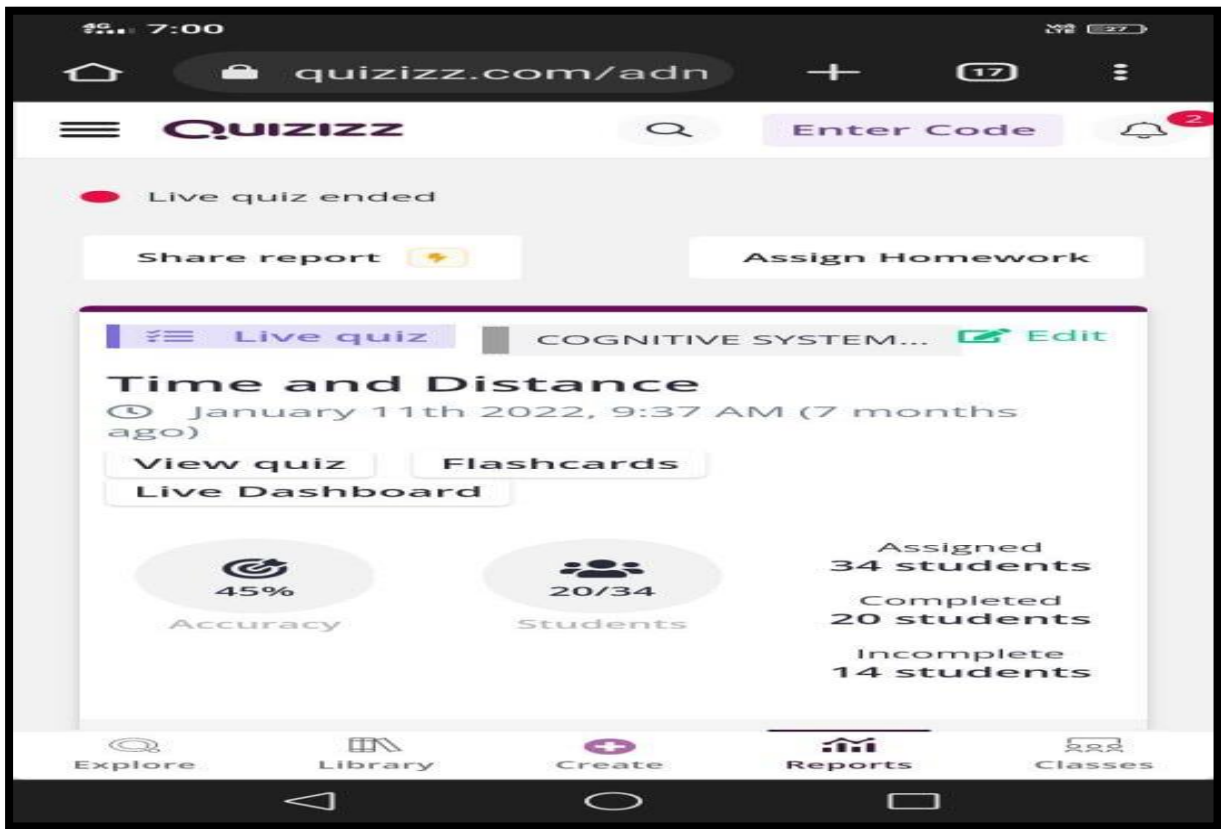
4G 7:00

27

quizizz.com/adn

17

QUIZIZZ

Enter Code

2

Live quiz ended

Share report

Assign Homework

Live quiz

COGNITIVE SYSTEM...

Edit

Time and Distance

January 11th 2022, 9:37 AM (7 months ago)

View quiz

Flashcards

Live Dashboard

45%

Accuracy

20/34

Students

Assigned
34 students

Completed
20 students

Incomplete
14 students

Explore

Library

Create

Reports

Classes